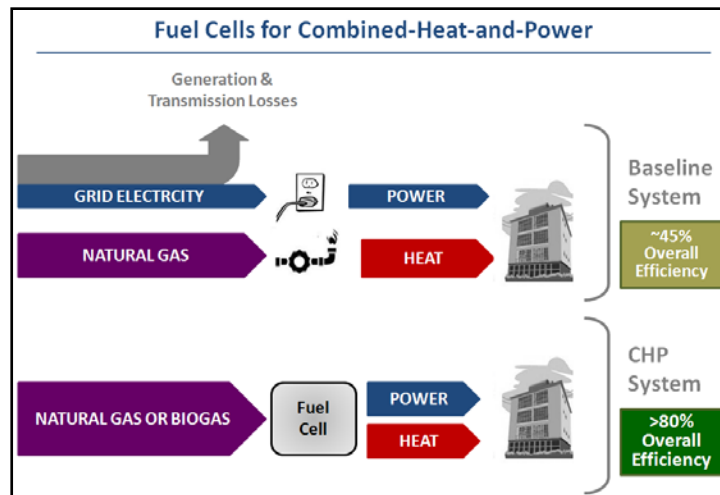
Fuel Cells for Combined-Heat-and-Power

Generation & Transmission Losses

GRID ELECTRCITY

POWER

NATURAL GAS

HEAT

Baseline System

~45% Overall Efficiency

CHP System

NATURAL GAS OR BIOGAS

Fuel Cell

POWER

HEAT

>80% Overall Efficiency